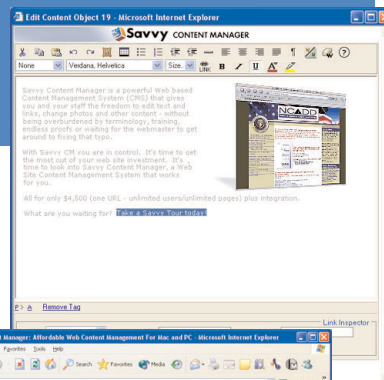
Edit Content Object 19 - Microsoft Internet Explorer

Savvy CONTENT MANAGER

None
Verdana, Helvetica
Size..
LINK
B
I
U

Savvy Content Manager is a powerful Web based Content Management System (CMS) that gives you and your staff the freedom to edit text and links, change photos and other content - without being overburdened by terminology, training, endless proofs or waiting for the webmaster to get around to fixing that typo.

With Savvy CM you are in control. It's time to get the most out of your web site investment. It's time to look into Savvy Content Manager, a Web Site Content Management System that works for you.

All for only $4,500 (one URL - unlimited users/unlimited pages) plus integration.

What are you waiting for? Take a Savvy Tour today!

NCADD

P > A Remove Tag

Link Inspector

nt Manager: Affordable Web Content Management For Mac and PC - Microsoft Internet Explorer

Favorites Tools Help

Search Favorites Media